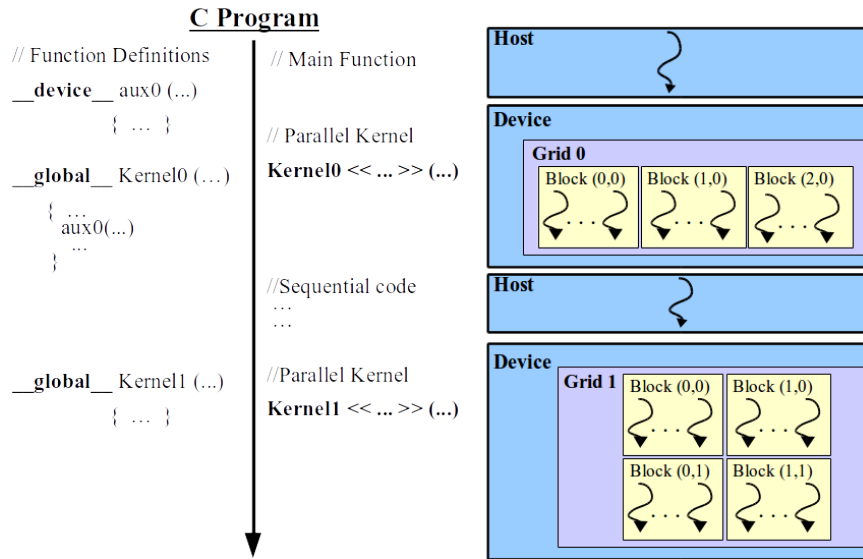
C Program

// Function Definitions

__device__ aux0 (...)

{ ... }

__global__ Kernel0 (...)

{ ...
aux0(...)
...
}

__global__ Kernel1 (...)

{ ... }

// Main Function

// Parallel Kernel

Kernel0 << ... >> (...)

//Sequential code
...
...

//Parallel Kernel

Kernel1 << ... >> (...)

Host

Device

Grid 0

Block (0,0)

Block (1,0)

Block (2,0)

Host

Device

Grid 1

Block (0,0)

Block (1,0)

Block (0,1)

Block (1,1)